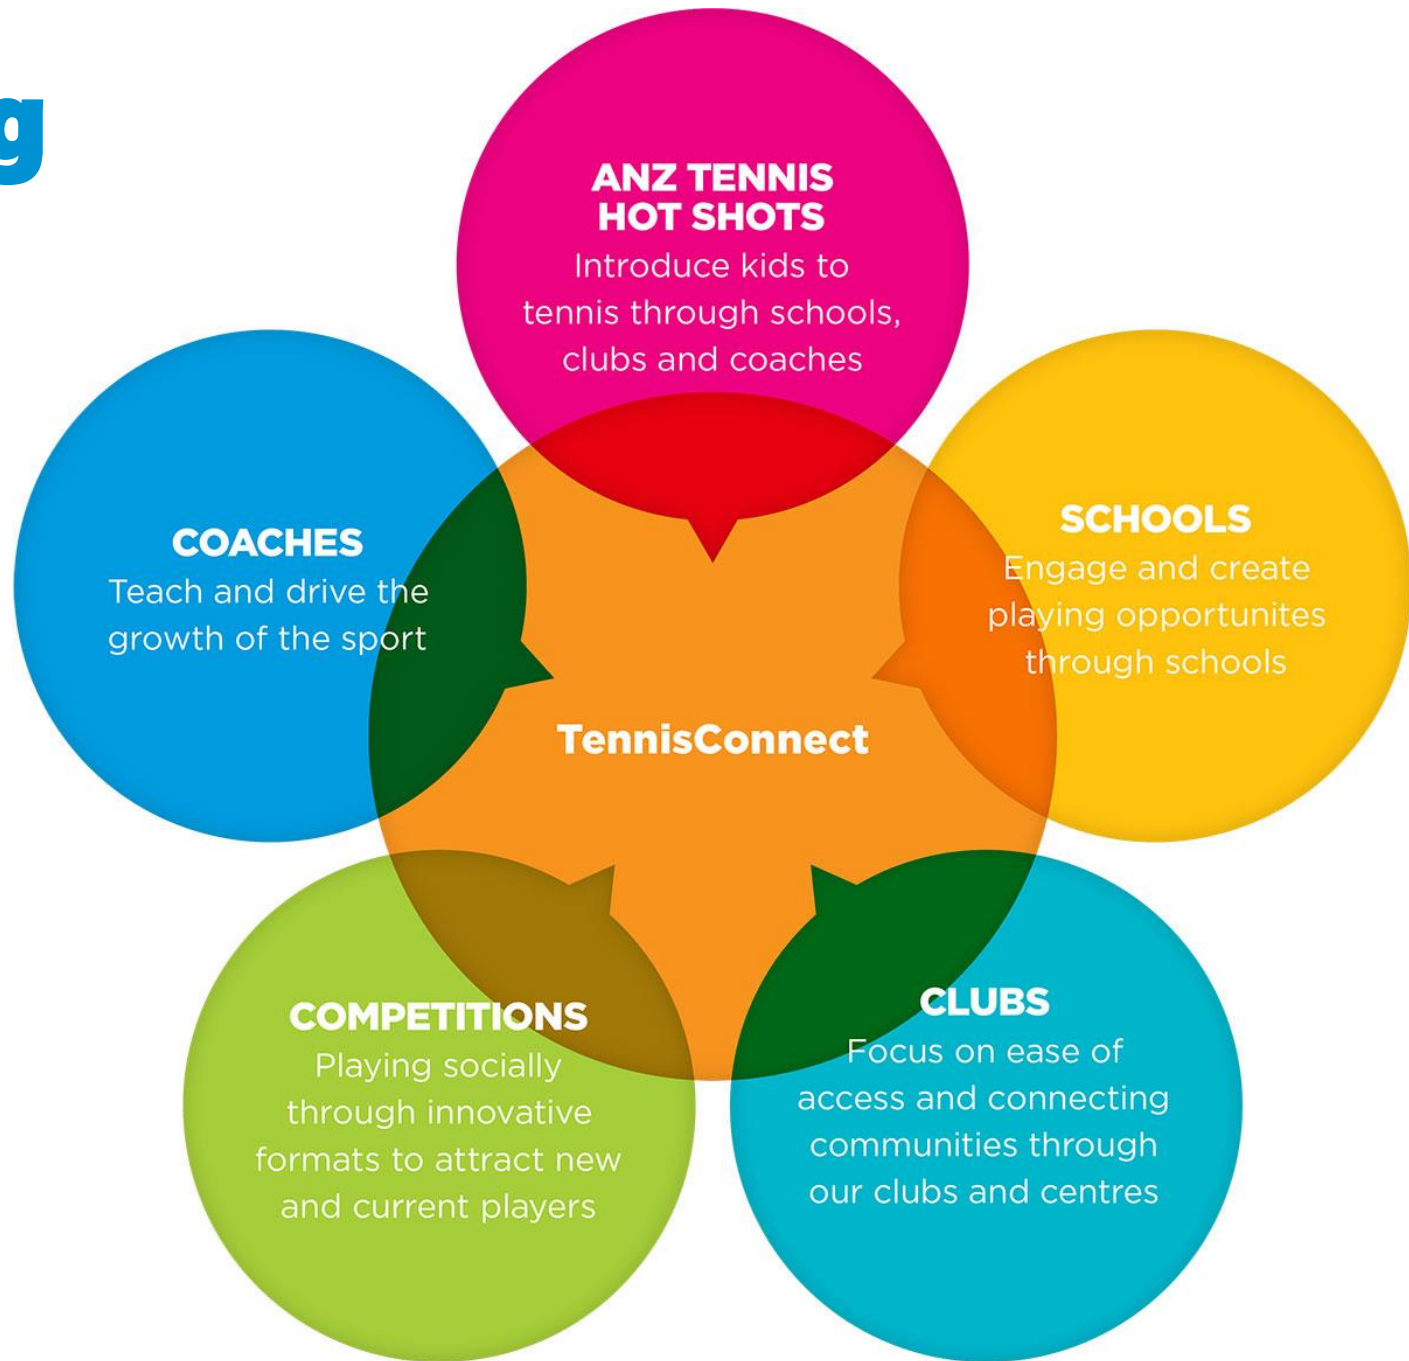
g

ANZ TENNIS HOT SHOTS
Introduce kids to tennis through schools, clubs and coaches

COACHES
Teach and drive the growth of the sport

SCHOOLS
Engage and create playing opportunites through schools

TennisConnect

COMPETITIONS
Playing socially through innovative formats to attract new and current players

CLUBS
Focus on ease of access and connecting communities through our clubs and centres